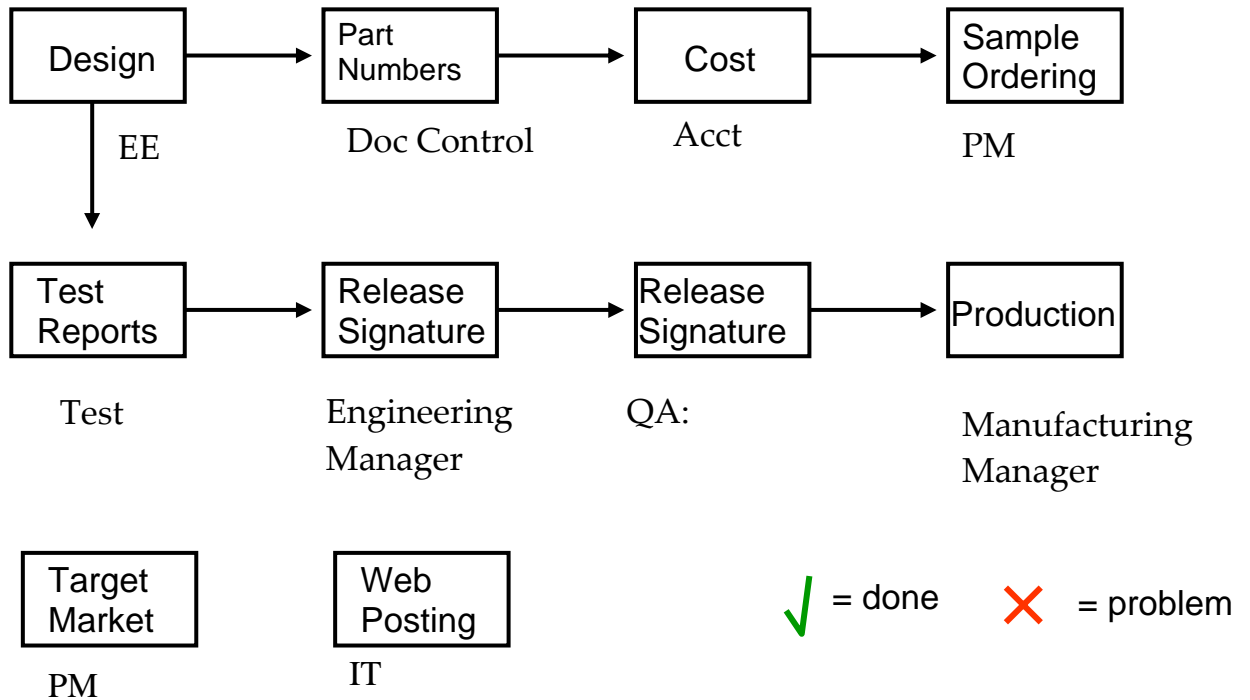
Design

EE

Part Numbers

Doc Control

Cost

Acct

Sample Ordering

PM

Test Reports

Test

Release Signature

Engineering Manager

Release Signature

QA:

Production

Manufacturing Manager

Target Market

PM

Web Posting

IT

√ = done ✕ = problem